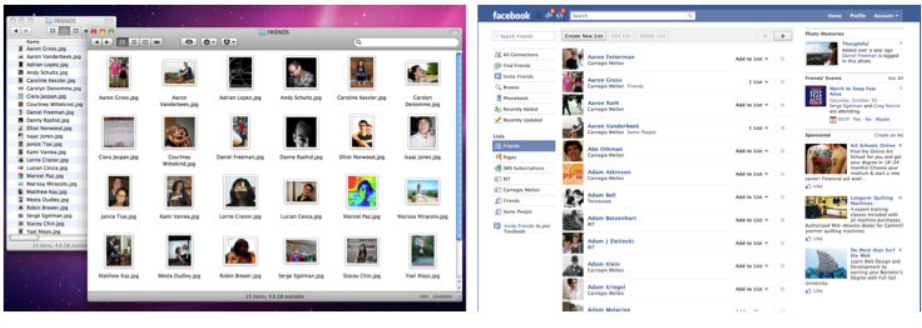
FRIENDS

Name
Aaron Gross.jpg
Aaron Vanderbeek.jpg
Adrian Lopez.jpg
Andy Schultz.jpg
Caroline Kessler.jpg
Carolyn Densmore.jpg
Ciera Jaspan.jpg
Courtney Witzkind.jpg
Daniel Freeman.jpg
Danny Rashid.jpg
Elliot Norwood.jpg
Isaac Jones.jpg
Janice Tsai.jpg
Kami Vaniea.jpg
Lorrie Cranor.jpg
Lucian Cesca.jpg
Maricel Paz.jpg
Marissa Miracolo.jpg
Matthew Kay.jpg
Meeta Dudley.jpg
Robin Brewer.jpg
Serge Egelman.jpg
Stacey Chin.jpg
Yael Waya.jpg

FRIENDS

Aaron Gross.jpg
Aaron Vanderbeek.jpg
Adrian Lopez.jpg
Andy Schultz.jpg
Caroline Kessler.jpg
Carolyn Densmore.jpg
Ciera Jaspan.jpg
Courtney Witzkind.jpg
Daniel Freeman.jpg
Danny Rashid.jpg
Elliot Norwood.jpg
Isaac Jones.jpg
Janice Tsai.jpg
Kami Vaniea.jpg
Lorrie Cranor.jpg
Lucian Cesca.jpg
Maricel Paz.jpg
Marissa Miracolo.jpg
Matthew Kay.jpg
Meeta Dudley.jpg
Robin Brewer.jpg
Serge Egelman.jpg
Stacey Chin.jpg
Yael Waya.jpg

25 items, 4.6 GB available

facebook
Search
Home Profile Account

Search Friends
All Connections
Find Friends
Invite Friends
Browse
Phonebook
Recently Added
Recently Updated

Lists
Friends
Pages
SMS Subscriptions
R7
Carnegie Mellon
Friends
Some People

Invite friends to join Facebook

Create New List Edit List Delete List

Aaron Fetterman
Aaron Gross
Carnegie Mellon
Aaron Lopez
Aaron Roth
Carnegie Mellon
Aaron Vanderbeek
Carnegie Mellon
Abe Othman
Carnegie Mellon
Adam Atkinson
Carnegie Mellon
Adam Bell
Tennessee
Adam Beisenhart
R7
Adam J Zielinski
R7
Adam Klein
Carnegie Mellon
Adam Kriegel
Carnegie Mellon
Adam Melcher

Add to List
1 List
Add to List
Add to List
1 List
Add to List
Add to List
Add to List
Add to List
Add to List
Add to List
Add to List

Photo Memories
Thoughtful
Added over a year ago
Serge Egelman and Janice Tsai are in this photo.

Friends' Events
See All
March to Keep Fear Alive
Saturday, October 30
Serge Egelman and Greg Norcie are attending.
RSVP

Sponsored
Create an Ad
Art Schools Online
Find the Online Art School for you and get started today! Choose your program and download a financial aid wait...
Like
Longarm Quilting Machines
A superb Longarm Quilting Machine for all machine purchases. Authorized Mid-Atlantic Dealer of Gammill premier quilting machines.
Like
Do More than Surf the Web
Learn Web Design and Development by earning your Bachelor's Degree with Full Sail University.
Like